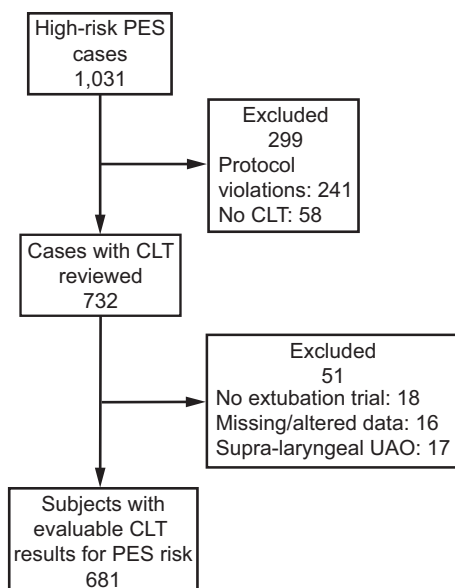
High-risk PES cases
1,031

Excluded
299
Protocol violations: 241
No CLT: 58

Cases with CLT reviewed
732

Excluded
51
No extubation trial: 18
Missing/altered data: 16
Supra-laryngeal UAO: 17

Subjects with evaluable CLT results for PES risk
681